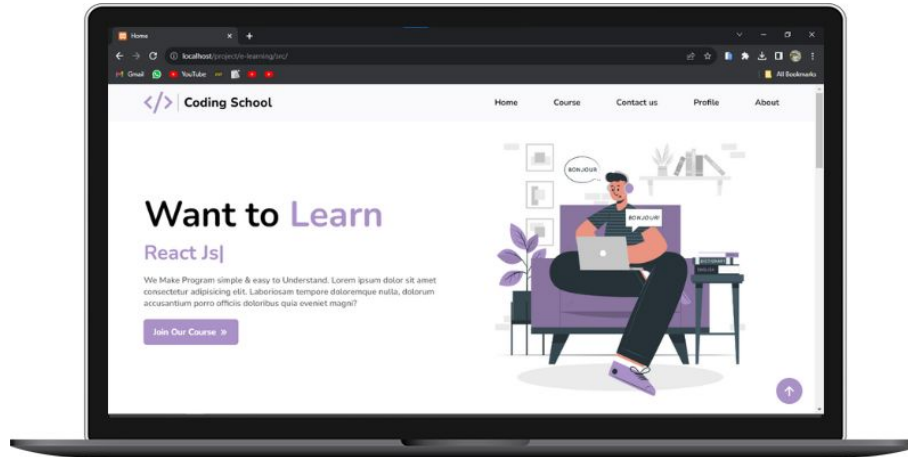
Home

localhost/project/e-learning/src/

Gmail YouTube

All Bookmarks

</> Coding School

Home Course Contact us Profile About

Want to Learn

React Js|

We Make Program simple & easy to Understand. Lorem ipsum dolor sit amet consectetur adipisicing elit. Laboriosam tempore doloremque nulla, dolorum accusantium porro officiis doloribus quia eveniet magni?

Join Our Course »

BONJOUR

BONJOUR!

DICTIONARY

ENGLISH